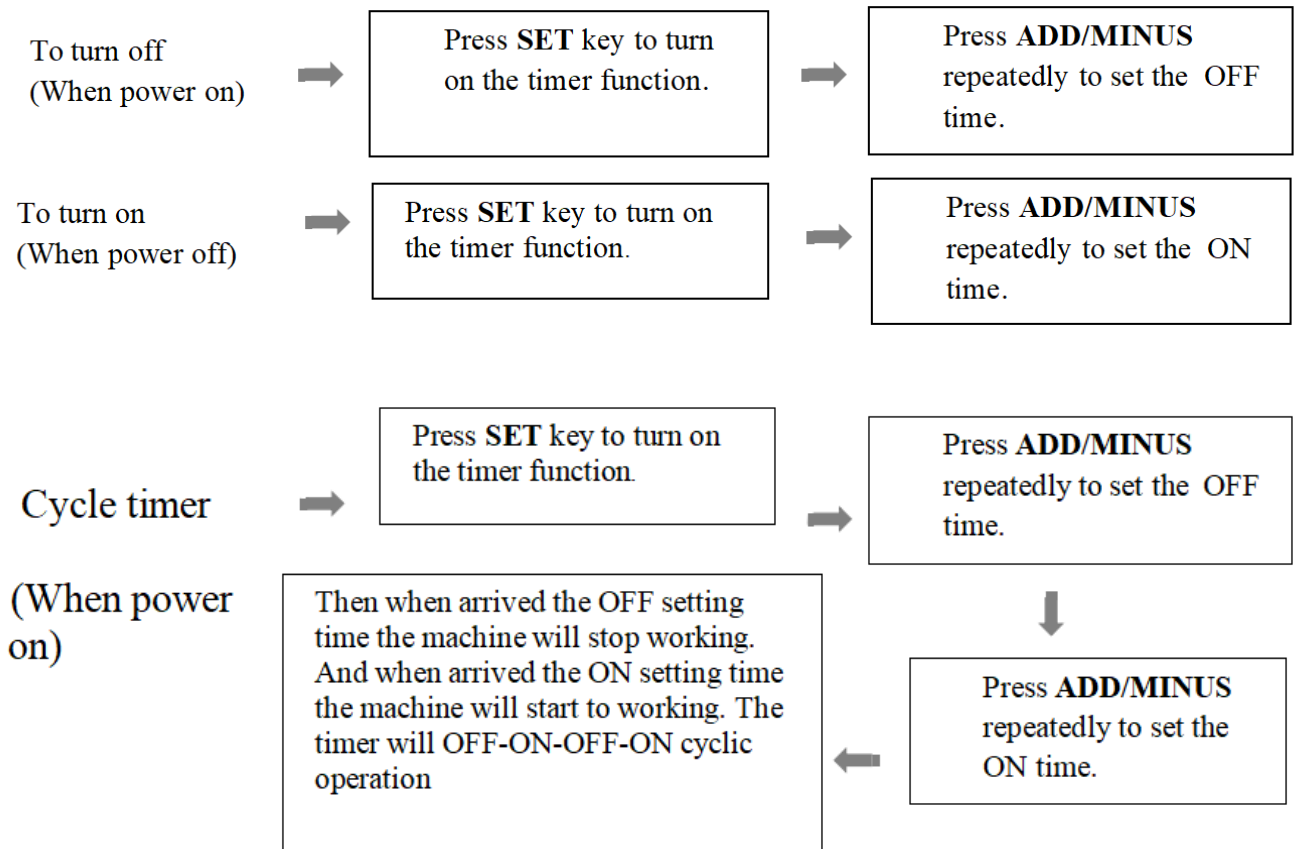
To turn off
(When power on)

Press SET key to turn on the timer function.

Press ADD/MINUS repeatedly to set the OFF time.

To turn on
(When power off)

Press SET key to turn on the timer function.

Press ADD/MINUS repeatedly to set the ON time.

Cycle timer

(When power on)

Press SET key to turn on the timer function.

Press ADD/MINUS repeatedly to set the OFF time.

Press ADD/MINUS repeatedly to set the ON time.

Then when arrived the OFF setting time the machine will stop working. And when arrived the ON setting time the machine will start to working. The timer will OFF-ON-OFF-ON cyclic operation